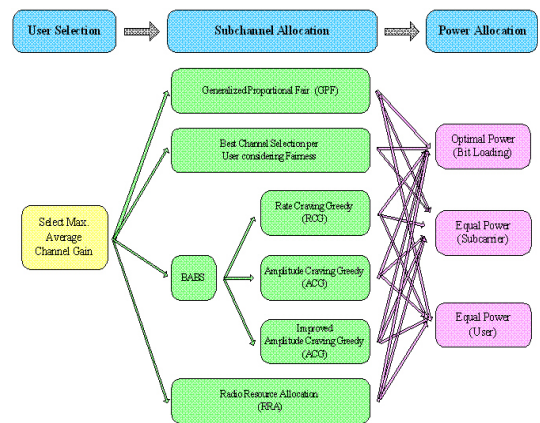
User Selection

Subchannel Allocation

Power Allocation

Generalized Proportional Fair (GPF)

Best Channel Selection per User considering Fairness

Select Max. Average Channel Gain

BABS

Rate Craving Greedy (RCG)

Amplitude Craving Greedy (ACG)

Improved Amplitude Craving Greedy (ACG)

Radio Resource Allocation (RRA)

Optimal Power (Bit Loading)

Equal Power (Subcarrier)

Equal Power (User)